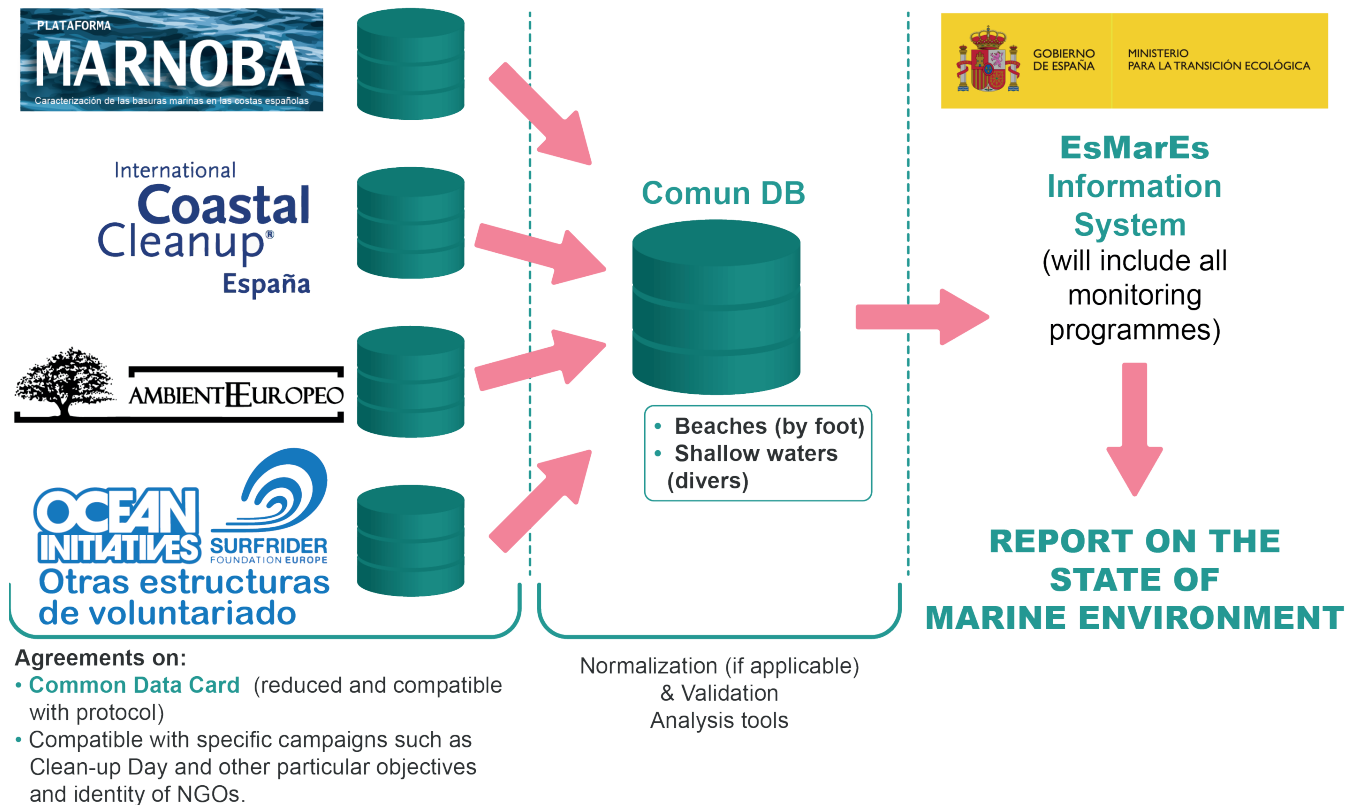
PLATAFORMA
MARNOBA
Caracterización de las basuras marinas en las costas españolas

International
Coastal
Cleanup®
España

AMBIENTEEUROPEO

OCEAN INITIATIVES
SURFRIDER FOUNDATION EUROPE
Otras estructuras de voluntariado

Agreements on:
• Common Data Card (reduced and compatible with protocol)
• Compatible with specific campaigns such as Clean-up Day and other particular objectives and identity of NGOs.

Comun DB

• Beaches (by foot)
• Shallow waters (divers)

Normalization (if applicable)
& Validation
Analysis tools

GOBIERNO DE ESPAÑA
MINISTERIO PARA LA TRANSICIÓN ECOLÓGICA

EsMarEs Information System
(will include all monitoring programmes)

REPORT ON THE STATE OF MARINE ENVIRONMENT